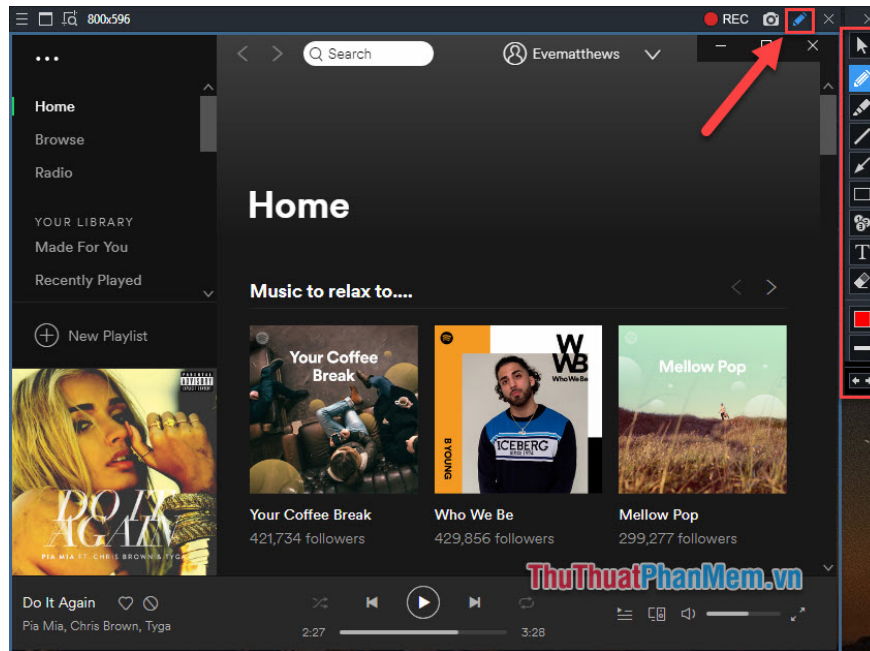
800x596
REC

Search
Evematthews

Home
Browse
Radio
YOUR LIBRARY
Made For You
Recently Played
New Playlist

Home

Music to relax to....

Your Coffee Break
WWB
Who We Be
B YOUNG
ICEBERG
Mellow Pop

Your Coffee Break
421,734 followers
Who We Be
429,856 followers
Mellow Pop
299,277 followers

PARENTAL ADVISORY EXPLICIT CONTENT
DO IT AGAIN
PIA MIA FT. CHRIS BROWN & TYGA

Do It Again
Pia Mia, Chris Brown, Tyga
2:27
3:28

ThuThuatPhanMem.vn